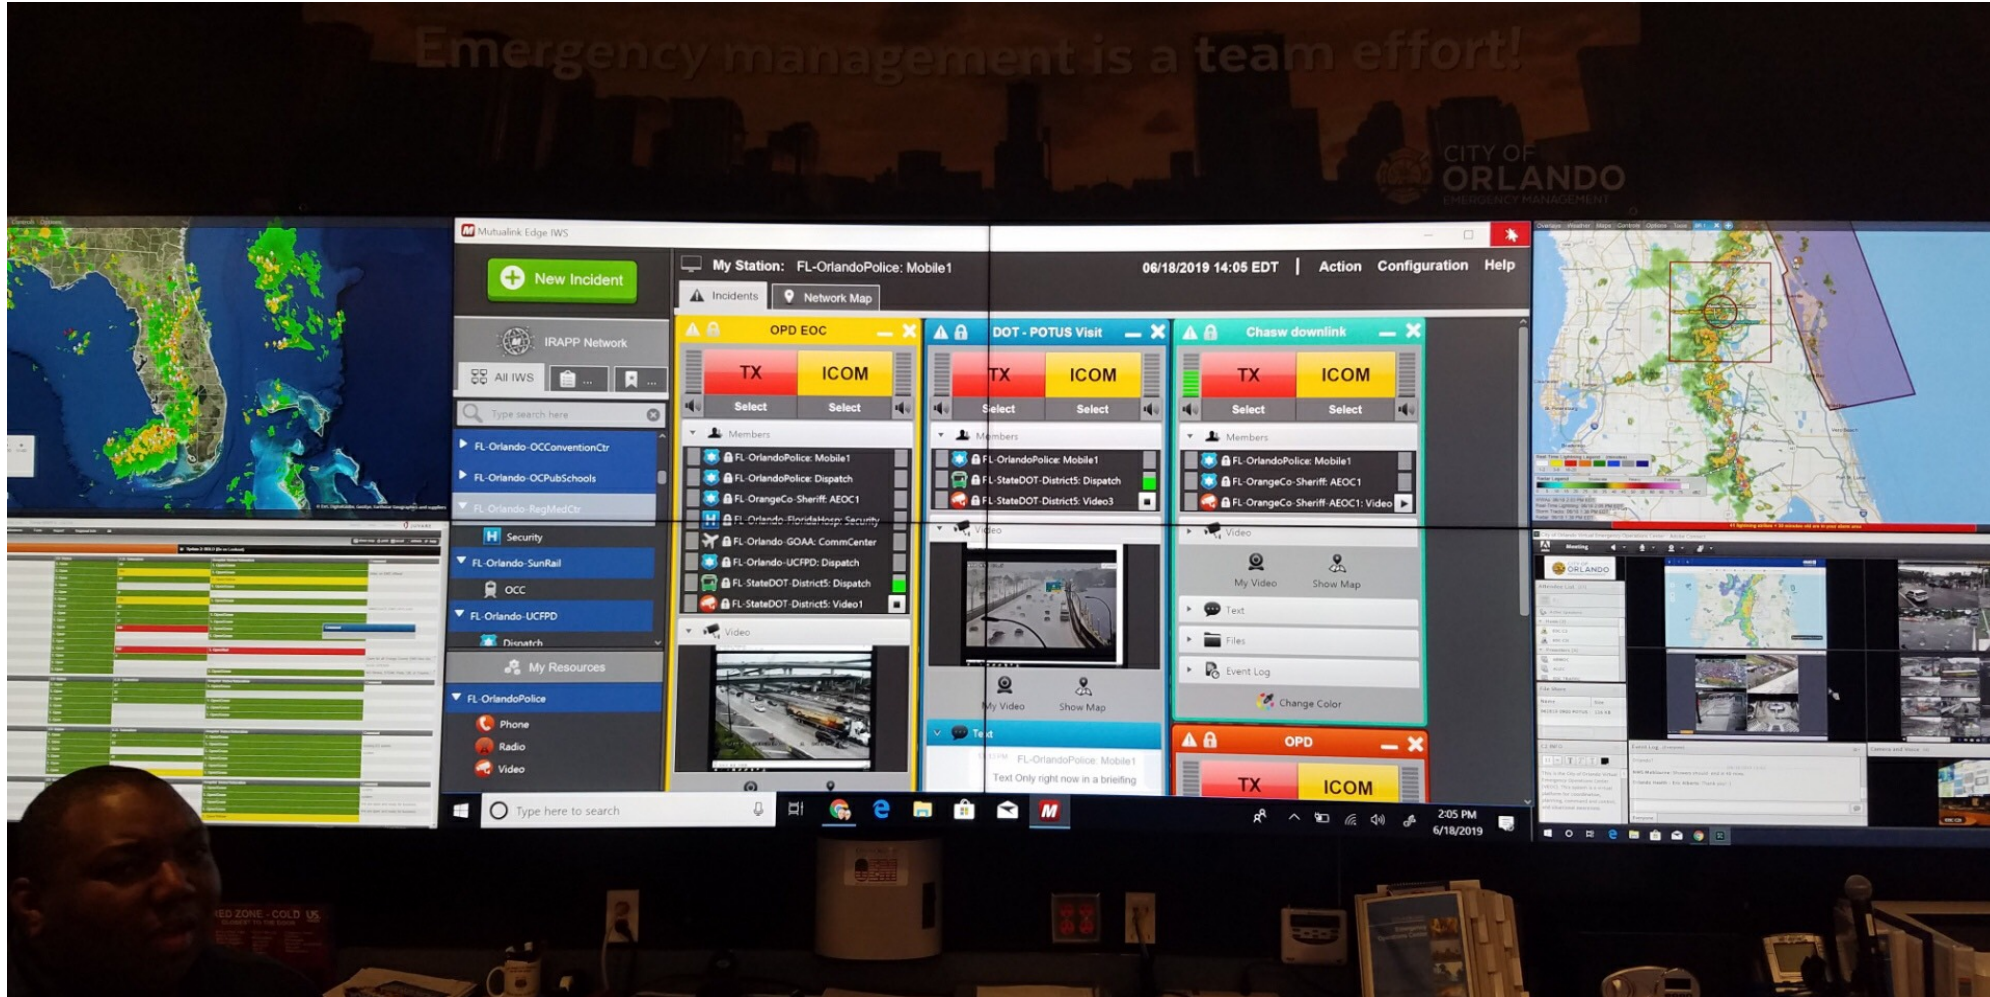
Emergency management is a team effort!

CITY OF ORLANDO EMERGENCY MANAGEMENT

Mutualink Edge IWS

New Incident

My Station: FL-OrlandoPolice: Mobile1

06/18/2019 14:05 EDT | Action Configuration Help

Incidents Network Map

IRAPP Network

All IWS

Type search here

FL-Orlando-OCConventionCtr
FL-Orlando-OCPubSchools
FL-Orlando-RegMedCtr
Security
FL-Orlando-SunRail
OCC
FL-Orlando-UCFPD
Dispatch

My Resources

FL-OrlandoPolice
Phone
Radio
Video

OPD EOC
TX ICOM
Select Select
Members
FL-OrlandoPolice: Mobile1
FL-OrlandoPolice: Dispatch
FL-OrangeCo-Sheriff: AEOC1
FL-Orlando-FloridaHosp: Security
FL-Orlando-GOAA: CommCenter
FL-Orlando-UCFPD: Dispatch
FL-StateDOT-District5: Dispatch
FL-StateDOT-District5: Video1
Video

DOT - POTUS Visit
TX ICOM
Select Select
Members
FL-OrlandoPolice: Mobile1
FL-StateDOT-District5: Dispatch
FL-StateDOT-District5: Video3
Video
My Video Show Map
Text
FL-OrlandoPolice: Mobile1
Text Only right now in a briefing

Chasw downlink
TX ICOM
Select Select
Members
FL-OrlandoPolice: Mobile1
FL-OrangeCo-Sheriff: AEOC1
FL-OrangeCo-Sheriff-AEOC1: Video
Video
My Video Show Map
Text
Files
Event Log
Change Color

OPD
TX ICOM

Type here to search

2:05 PM
6/18/2019

ORLANDO

RED ZONE - COLD UK